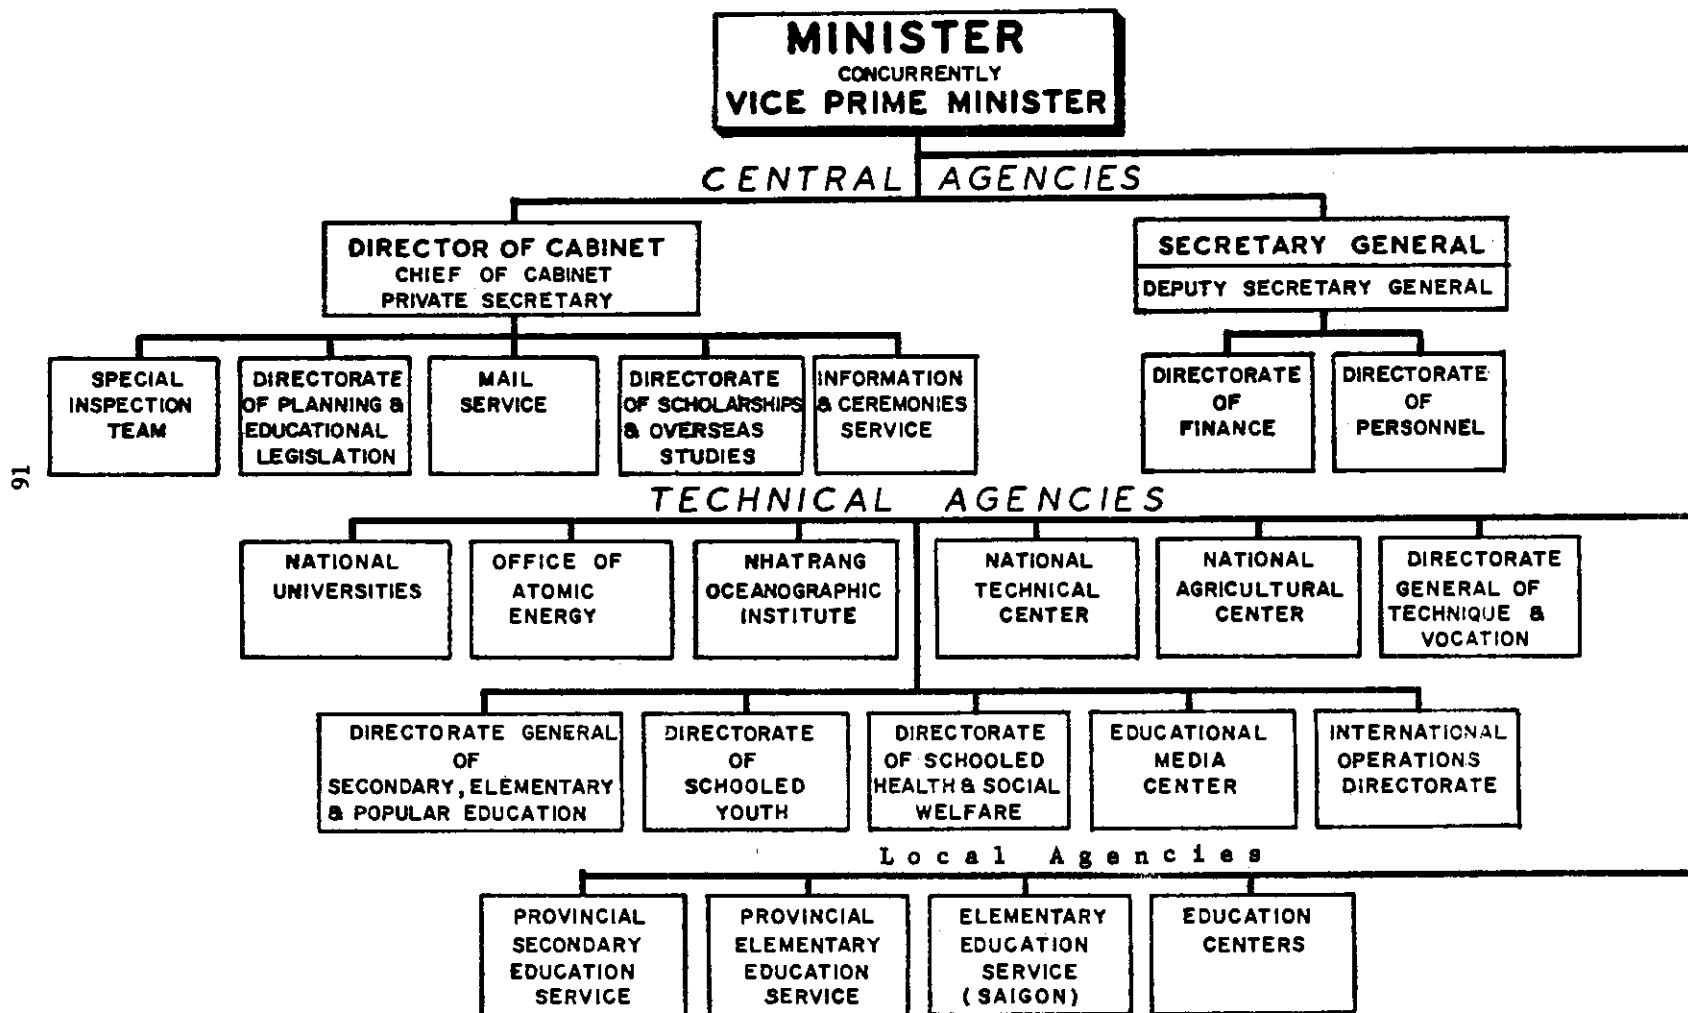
MINISTER
CONCURRENTLY
VICE PRIME MINISTER

CENTRAL AGENCIES

DIRECTOR OF CABINET
CHIEF OF CABINET
PRIVATE SECRETARY

SECRETARY GENERAL
DEPUTY SECRETARY GENERAL

SPECIAL INSPECTION TEAM

DIRECTORATE OF PLANNING & EDUCATIONAL LEGISLATION

MAIL SERVICE

DIRECTORATE OF SCHOLARSHIPS & OVERSEAS STUDIES

INFORMATION & CEREMONIES SERVICE

DIRECTORATE OF FINANCE

DIRECTORATE OF PERSONNEL

91

TECHNICAL AGENCIES

NATIONAL UNIVERSITIES

OFFICE OF ATOMIC ENERGY

NHATRANG OCEANOGRAPHIC INSTITUTE

NATIONAL TECHNICAL CENTER

NATIONAL AGRICULTURAL CENTER

DIRECTORATE GENERAL OF TECHNIQUE & VOCATION

DIRECTORATE GENERAL OF SECONDARY, ELEMENTARY & POPULAR EDUCATION

DIRECTORATE OF SCHOOLED YOUTH

DIRECTORATE OF SCHOOLED HEALTH & SOCIAL WELFARE

EDUCATIONAL MEDIA CENTER

INTERNATIONAL OPERATIONS DIRECTORATE

Local Agencies

PROVINCIAL SECONDARY EDUCATION SERVICE

PROVINCIAL ELEMENTARY EDUCATION SERVICE

ELEMENTARY EDUCATION SERVICE (SAIGON)

EDUCATION CENTERS